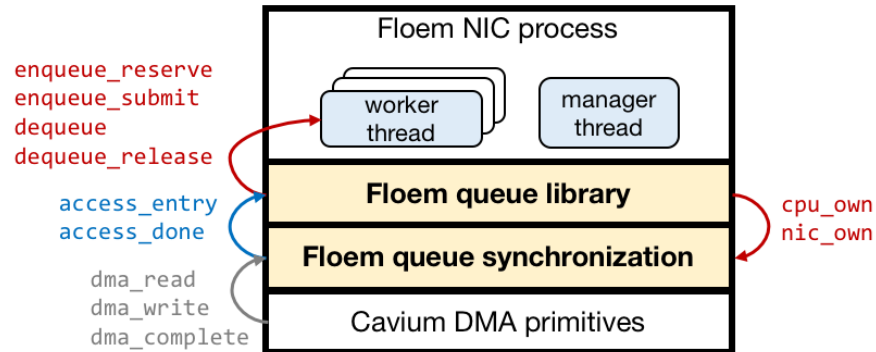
Floem NIC process

worker thread

manager thread

enqueue_reserve
enqueue_submit
dequeue
dequeue_release

access_entry
access_done

dma_read
dma_write
dma_complete

Floem queue library

Floem queue synchronization

Cavium DMA primitives

cpu_own
nic_own